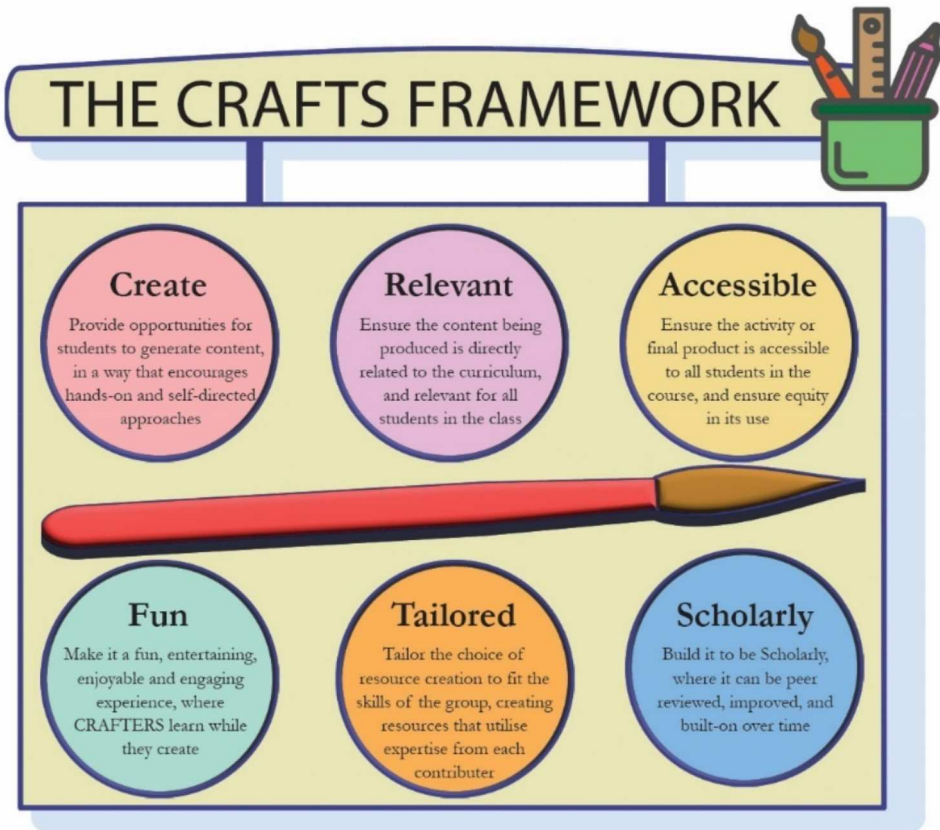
THE CRAFTS FRAMEWORK

Create

Provide opportunities for students to generate content, in a way that encourages hands-on and self-directed approaches

Relevant

Ensure the content being produced is directly related to the curriculum, and relevant for all students in the class

Accessible

Ensure the activity or final product is accessible to all students in the course, and ensure equity in its use

Fun

Make it a fun, entertaining, enjoyable and engaging experience, where CRAFTERS learn while they create

Tailored

Tailor the choice of resource creation to fit the skills of the group, creating resources that utilise expertise from each contributer

Scholarly

Build it to be Scholarly, where it can be peer reviewed, improved, and built-on over time